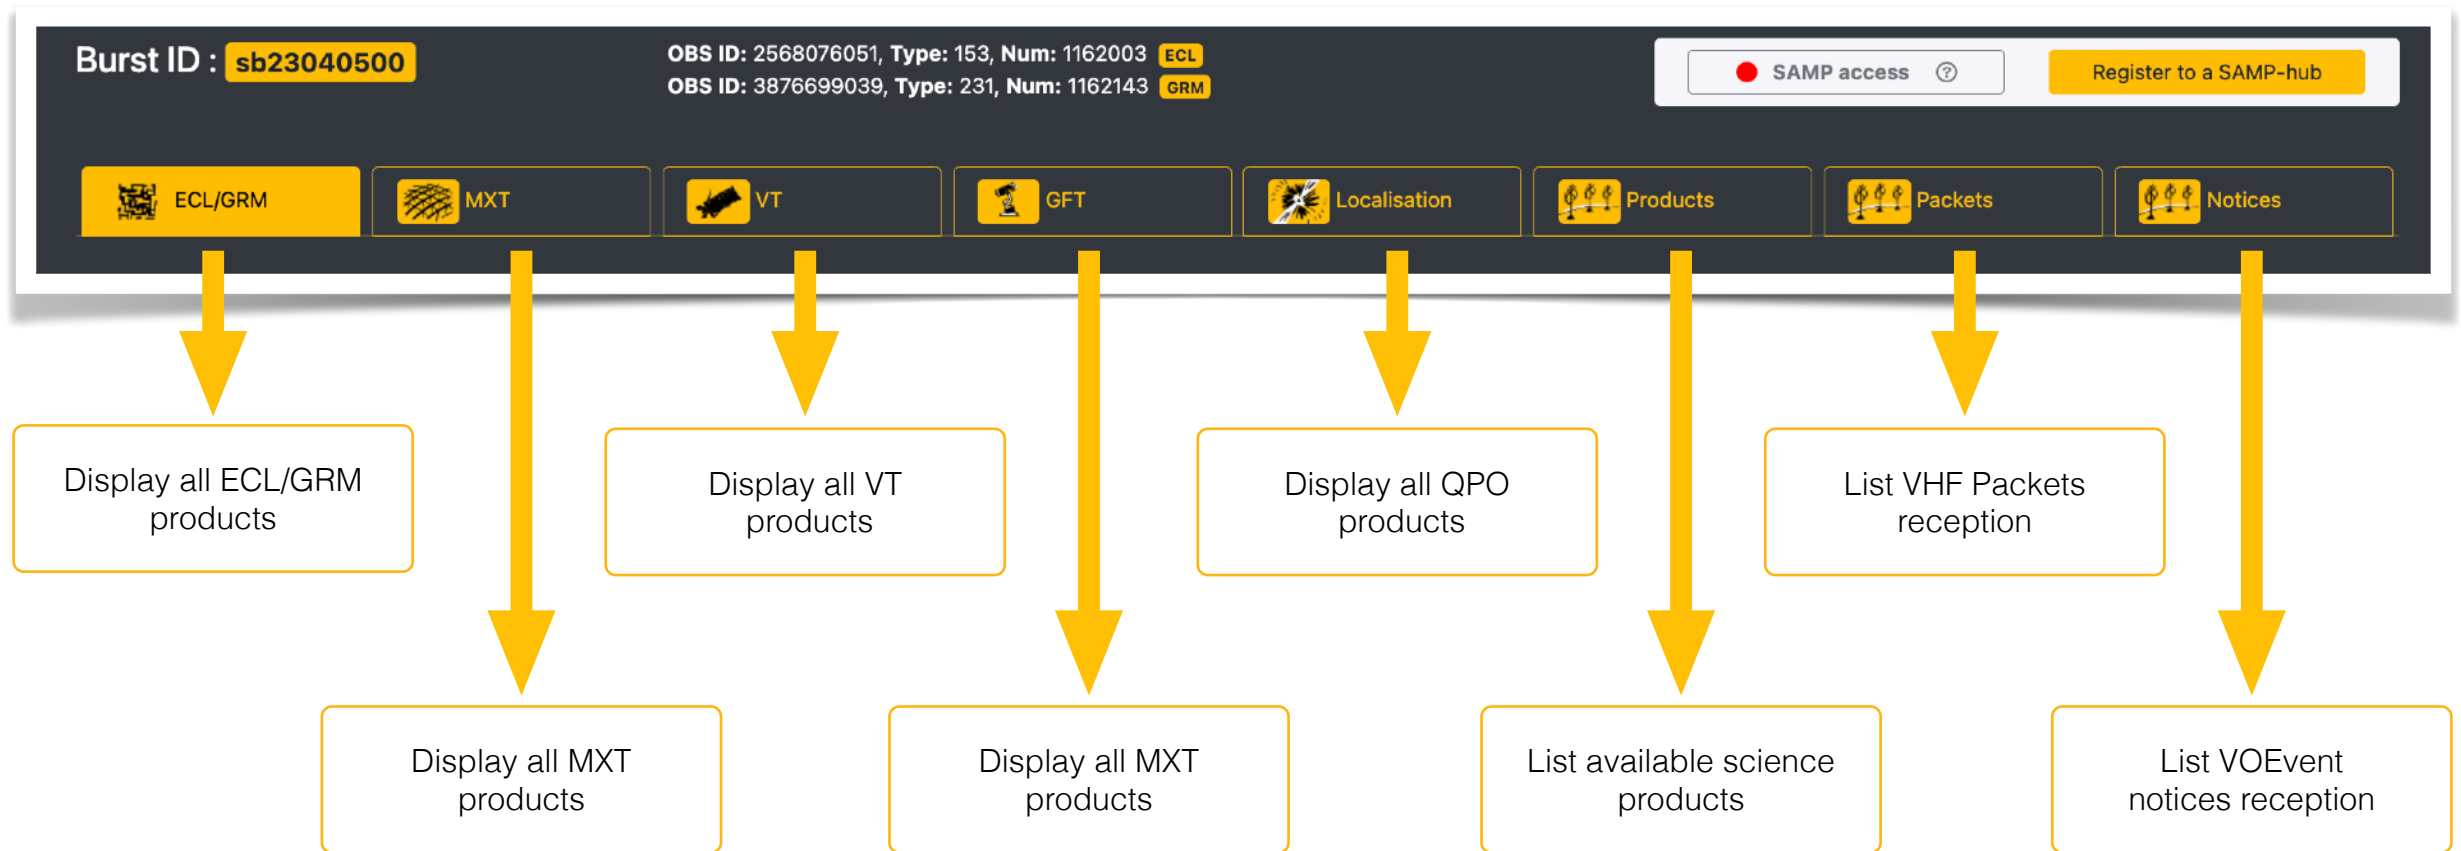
Burst ID : sb23040500

OBS ID: 2568076051, Type: 153, Num: 1162003 ECL
OBS ID: 3876699039, Type: 231, Num: 1162143 GRM

SAMP access ⓘ

Register to a SAMP-hub

ECL/GRM

MXT

VT

GFT

Localisation

Products

Packets

Notices

Display all ECL/GRM products

Display all VT products

Display all QPO products

List VHF Packets reception

Display all MXT products

Display all MXT products

List available science products

List VOEvent notices reception